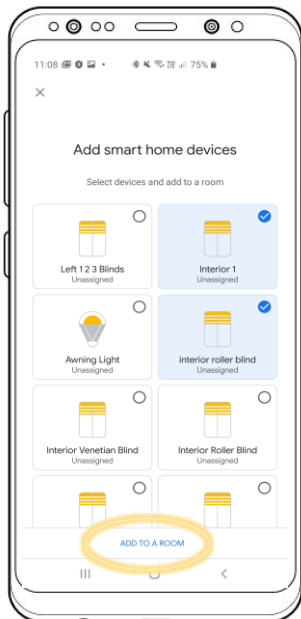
11:08 75%

Add smart home devices

Select devices and add to a room

Left 1 2 3 Blinds
Unassigned

Interior 1
Unassigned

Awning Light
Unassigned

interior roller blind
Unassigned

Interior Venetian Blind
Unassigned

Interior Roller Blind
Unassigned

ADD TO A ROOM